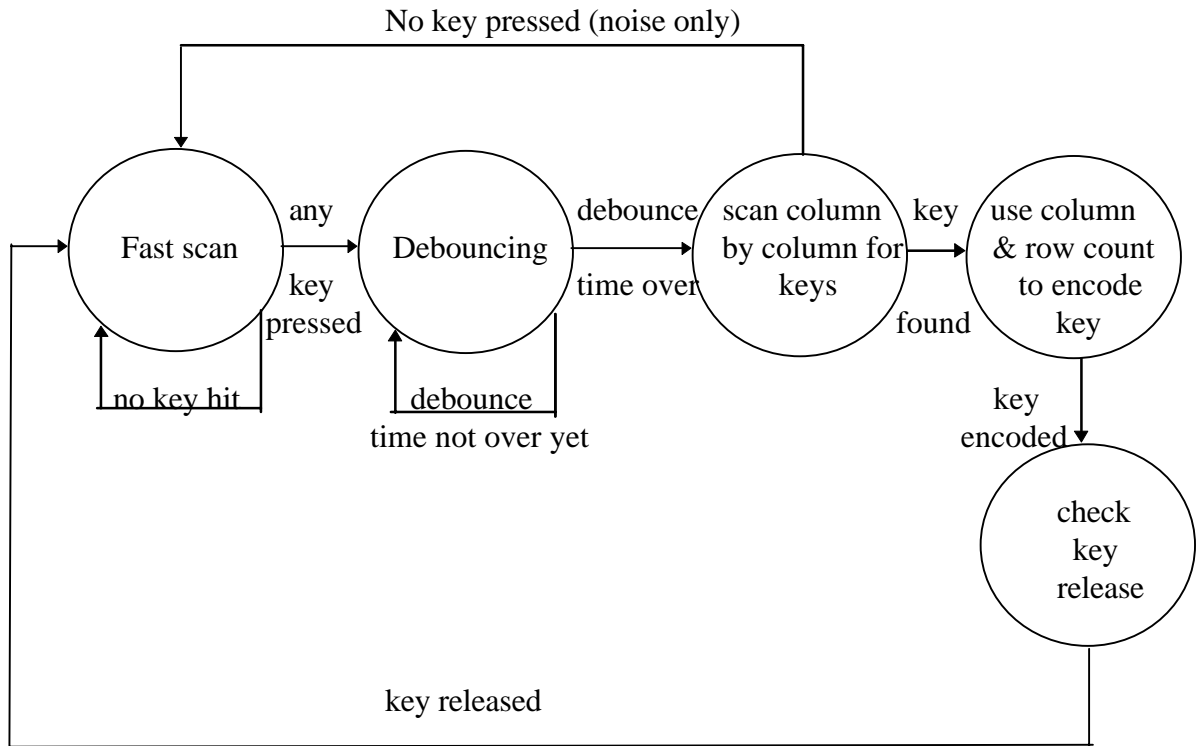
No key pressed (noise only)

Fast scan

any key pressed

no key hit

Debouncing

debounce time not over yet

debounce time over

scan column by column for keys

key found

use column & row count to encode key

key encoded

check key release

key released